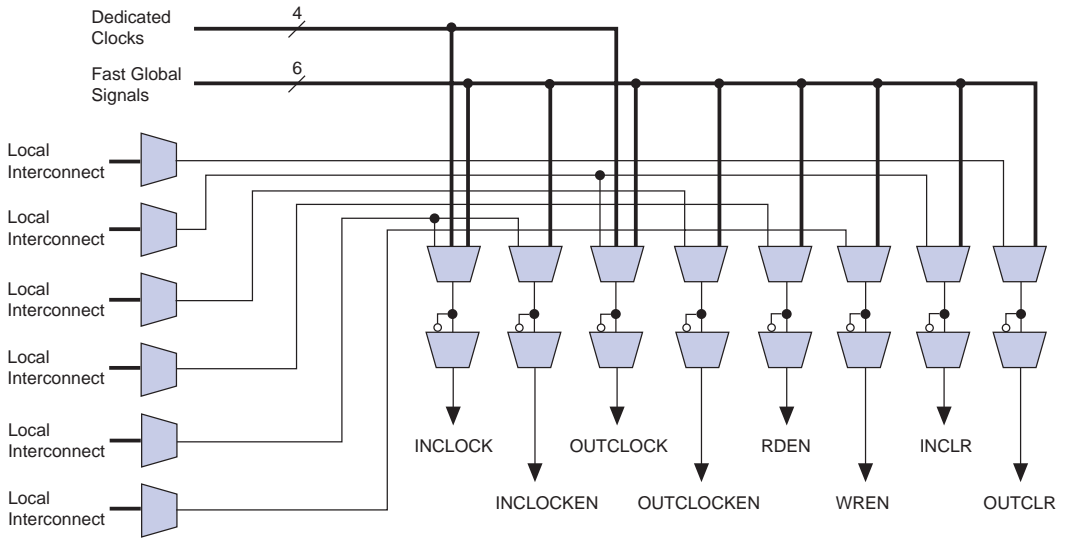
Dedicated Clocks
4
Fast Global Signals
6
Local Interconnect
Local Interconnect
Local Interconnect
Local Interconnect
Local Interconnect
Local Interconnect
INCLOCK
INCLOCKEN
OUTCLOCK
OUTCLOCKEN
RDEN
WREN
INCLR
OUTCLR